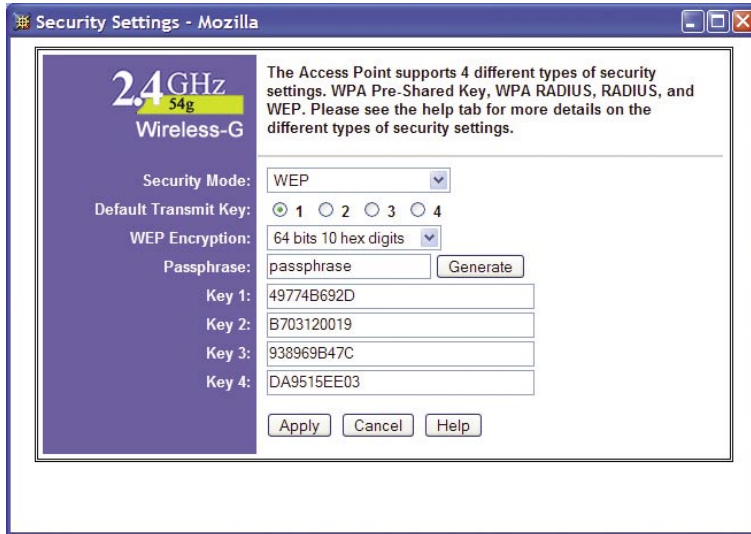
Security Settings - Mozilla

2.4 GHz 54g Wireless-G

The Access Point supports 4 different types of security settings. WPA Pre-Shared Key, WPA RADIUS, RADIUS, and WEP. Please see the help tab for more details on the different types of security settings.

Security Mode: WEP

Default Transmit Key: 1 2 3 4

WEP Encryption: 64 bits 10 hex digits

Passphrase: passphrase Generate

Key 1: 49774B692D

Key 2: B703120019

Key 3: 938969B47C

Key 4: DA9515EE03

Apply Cancel Help